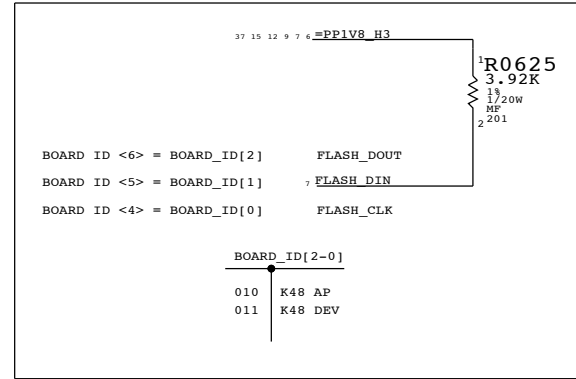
37 15 12 9 7 6 =PP1V8_H3

1 R0625
3.92K
1%
1/20W
MF
2 201

BOARD ID <6> = BOARD_ID[2]     FLASH_DOUT

BOARD ID <5> = BOARD_ID[1]     7 FLASH_DIN

BOARD ID <4> = BOARD_ID[0]     FLASH_CLK

BOARD_ID[2-0]

010  K48 AP
011  K48 DEV